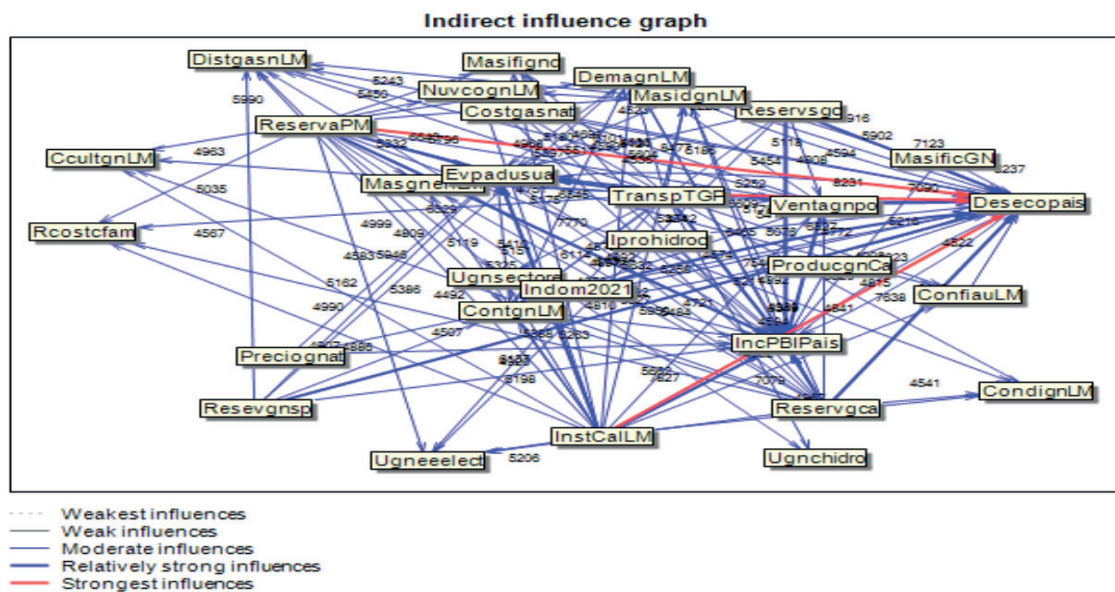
Indirect influence graph

DistgasnLM
Masifignd
DemagnLM
NuvcognLM
MasidgnLM
Costgasnat
Reservsgd
ReservaPM
CcultgnLM
MasificGN
Evpadusua
Masgnem
TranspTGF
Desecopais
Ventagnpo
Rcostcfam
Iprohidroc
ProducgnCa
Ugnsectore
Indom2021
ConfiauLM
ContgnLM
IncPBIPais
Preciognat
CondignLM
Resevgnsp
Reservgca
InstCalLM
Ugneeelect
Ugnchidro

5243
5456
5990
4963
5035
4567
5162
4990
5386
4492
4999
4809
5119
4583
5946
5932
6640
6796
5916
5902
7123
6237
5118
4594
4608
5454
6231
7090
5252
5216
4822
4815
7638
4541
4841
7079
5206
5198
5827
5680
4597
5283
5233
5483
4721
4818
7770
5345
5175
6114
5232
5258
5676
6772
5465
5923

Weakest influences
Weak influences
Moderate influences
Relatively strong influences
Strongest influences